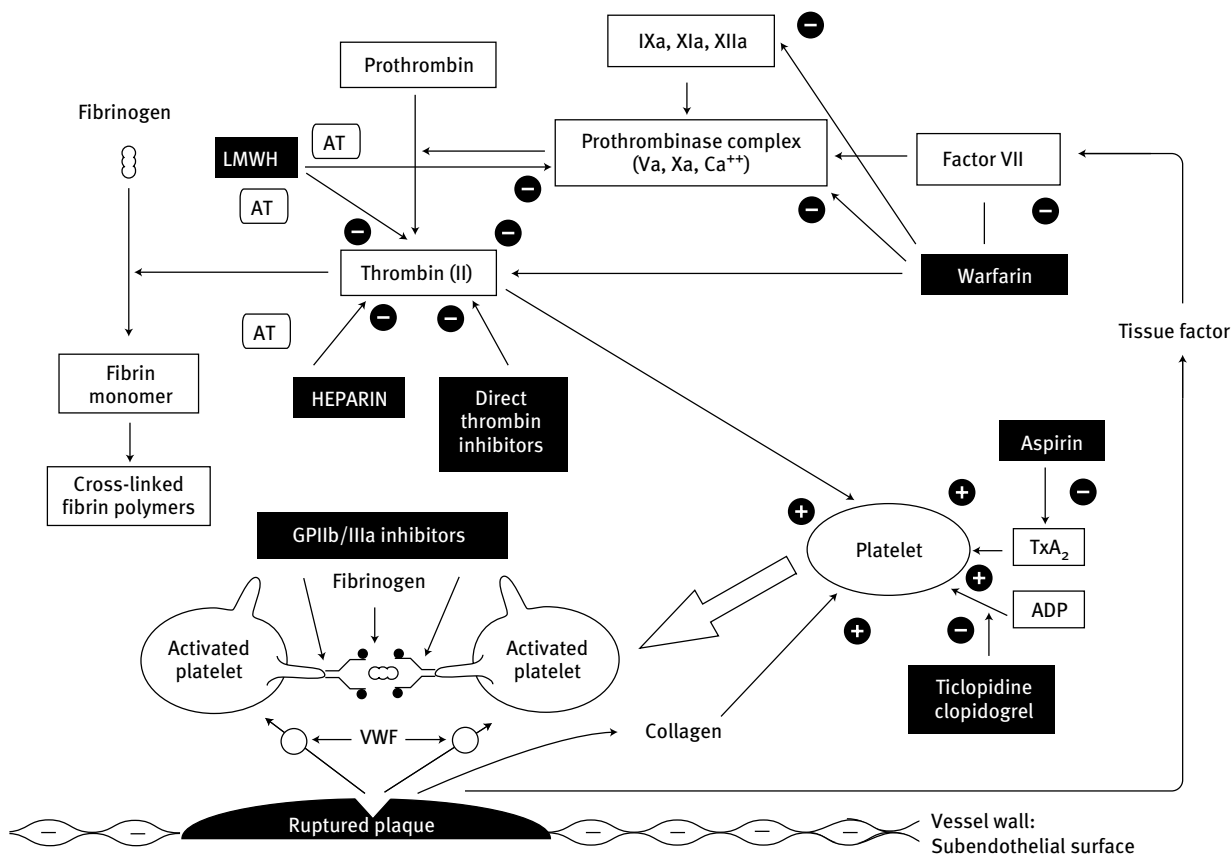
IXa, XIa, XIIa

Prothrombin

Fibrinogen

AT

LMWH

Prothrombinase complex
(Va, Xa, $Ca^{++}$)

Factor VII

AT

Thrombin (II)

Warfarin

AT

Tissue factor

Fibrin monomer

HEPARIN

Direct thrombin inhibitors

Aspirin

Cross-linked fibrin polymers

GPIIb/IIIa inhibitors

Platelet

$TxA_2$

Fibrinogen

ADP

Activated platelet

Activated platelet

Ticlopidine clopidogrel

VWF

Collagen

Ruptured plaque

Vessel wall:
Subendothelial surface